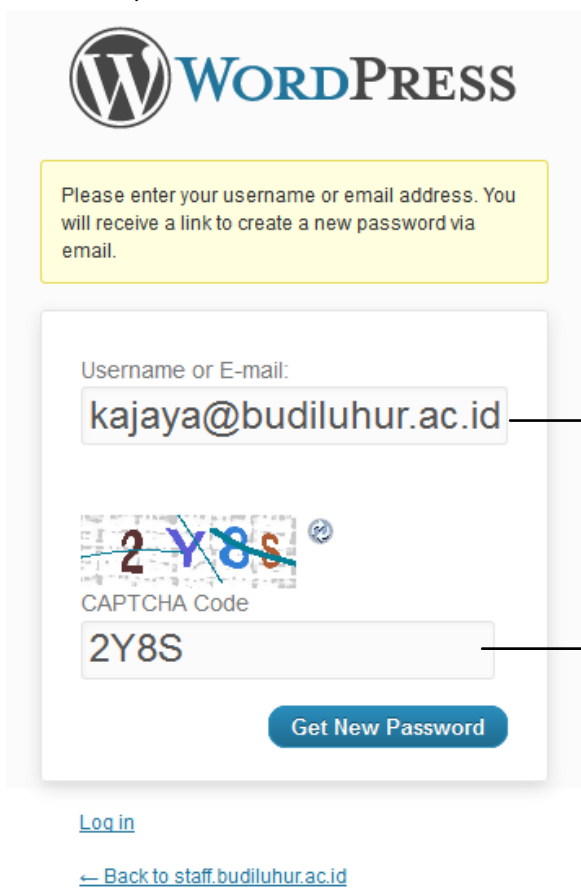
WordPress

Please enter your username or email address. You will receive a link to create a new password via email.

Username or E-mail:

kajaya@budiluhur.ac.id

2 Y 8 S

CAPTCHA Code

2Y8S

Get New Password

Log in

← Back to staff.budiluhur.ac.id